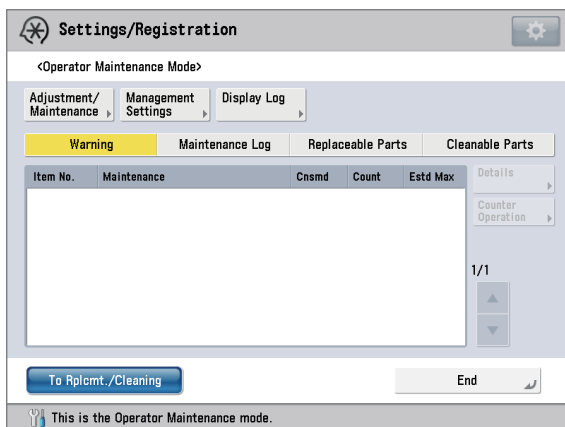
Settings/Registration

<Operator Maintenance Mode>

Adjustment/ Maintenance

Management Settings

Display Log

Warning

Maintenance Log

Replaceable Parts

Cleanable Parts

| Item No. | Maintenance | Cnsmd | Count | Estd Max |
|---|---|---|---|---|

Details

Counter Operation

1/1

To Rplcmt./Cleaning

End

This is the Operator Maintenance mode.